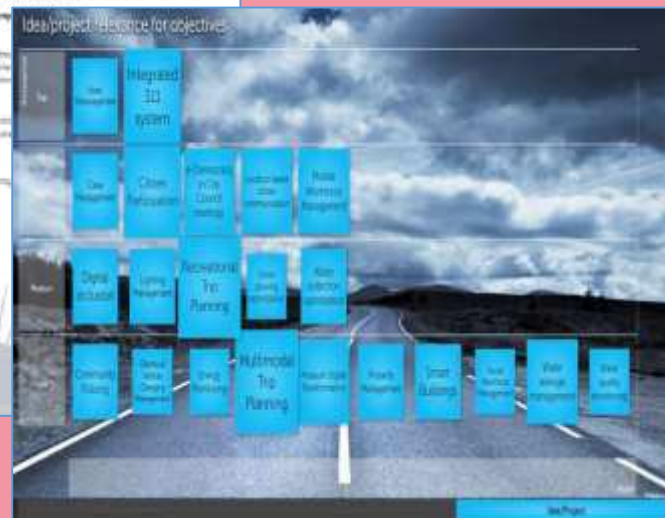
Idea/project relevance for objectives

High

Case Management

Integrated 311 system

Case Management

Citizen Participation

e-Democracy in City Council meetings

Location based citizen communication

Mobile Workforce Management

Medium

Digital Inclusion

Lighting Management

Recreational Trip Planning

Green driving optimization

Waste collection optimization

Low

Community Policing

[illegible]

Energy Monitoring

Multimodal Trip Planning

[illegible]

Property Management

Smart Buildings

Social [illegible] Management

Water drainage management

Water quality monitoring

Idea/Project